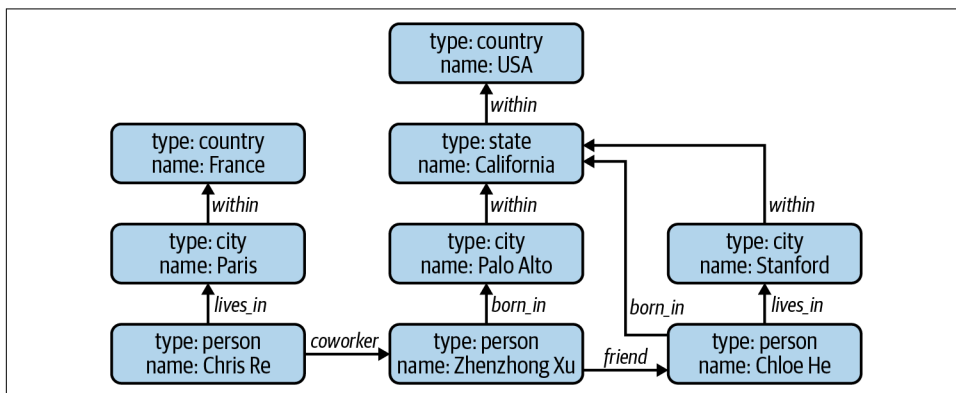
type: country
name: USA

within

type: country
name: France

type: state
name: California

within

within

within

type: city
name: Paris

type: city
name: Palo Alto

type: city
name: Stanford

lives_in

born_in

born_in

lives_in

type: person
name: Chris Re

coworker

type: person
name: Zhenzhong Xu

friend

type: person
name: Chloe He